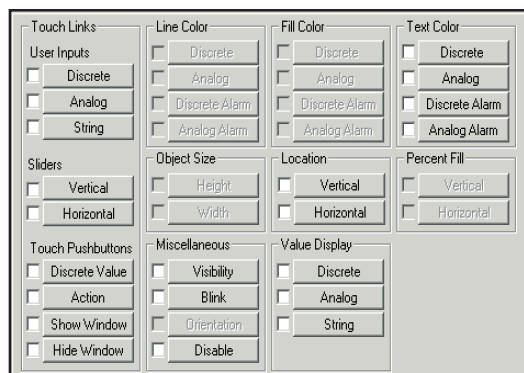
Touch Links
User Inputs
Discrete
Analog
String
Sliders
Vertical
Horizontal
Touch Pushbuttons
Discrete Value
Action
Show Window
Hide Window

Line Color
Discrete
Analog
Discrete Alarm
Analog Alarm

Object Size
Height
Width

Miscellaneous
Visibility
Blink
Orientation
Disable

Fill Color
Discrete
Analog
Discrete Alarm
Analog Alarm

Location
Vertical
Horizontal

Value Display
Discrete
Analog
String

Text Color
Discrete
Analog
Discrete Alarm
Analog Alarm

Percent Fill
Vertical
Horizontal